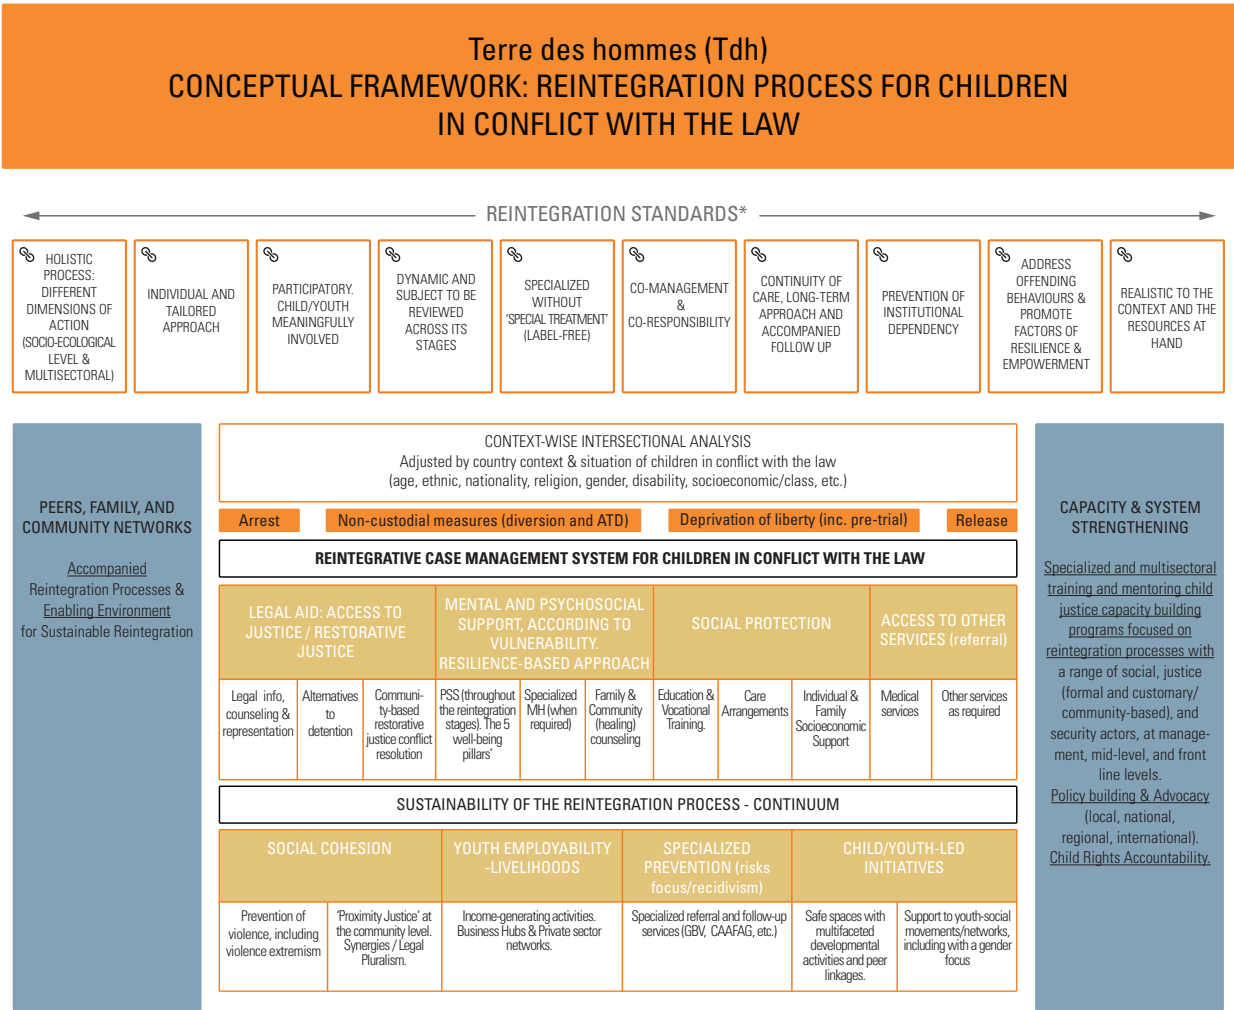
Terre des hommes (Tdh)
CONCEPTUAL FRAMEWORK: REINTEGRATION PROCESS FOR CHILDREN IN CONFLICT WITH THE LAW

REINTEGRATION STANDARDS*

HOLISTIC PROCESS: DIFFERENT DIMENSIONS OF ACTION (SOCIO-ECOLOGICAL LEVEL & MULTISECTORAL)

INDIVIDUAL AND TAILORED APPROACH

PARTICIPATORY. CHILD/YOUTH MEANINGFULLY INVOLVED

DYNAMIC AND SUBJECT TO BE REVIEWED ACROSS ITS STAGES

SPECIALIZED WITHOUT 'SPECIAL TREATMENT' (LABEL-FREE)

CO-MANAGEMENT & CO-RESPONSIBILITY

CONTINUITY OF CARE, LONG-TERM APPROACH AND ACCOMPANIED FOLLOW UP

PREVENTION OF INSTITUTIONAL DEPENDENCY

ADDRESS OFFENDING BEHAVIOURS & PROMOTE FACTORS OF RESILIENCE & EMPOWERMENT

REALISTIC TO THE CONTEXT AND THE RESOURCES AT HAND

PEERS, FAMILY, AND COMMUNITY NETWORKS

Accompanied Reintegration Processes & Enabling Environment for Sustainable Reintegration

CONTEXT-WISE INTERSECTIONAL ANALYSIS
Adjusted by country context & situation of children in conflict with the law
(age, ethnic, nationality, religion, gender, disability, socioeconomic/class, etc.)

Arrest
Non-custodial measures (diversion and ATD)
Deprivation of liberty (inc. pre-trial)
Release

REINTEGRATIVE CASE MANAGEMENT SYSTEM FOR CHILDREN IN CONFLICT WITH THE LAW

| LEGAL AID: ACCESS TO JUSTICE / RESTORATIVE JUSTICE | | | MENTAL AND PSYCHOSOCIAL SUPPORT, ACCORDING TO VULNERABILITY. RESILIENCE-BASED APPROACH | | | SOCIAL PROTECTION | | | ACCESS TO OTHER SERVICES (referral) | |
|---|---|---|---|---|---|---|---|---|---|---|
| Legal info, counseling & representation | Alternatives to detention | Community-based restorative justice conflict resolution | PSS (throughout the reintegration stages). The 5 well-being pillars' | Specialized MH (when required) | Family & Community (healing) counseling | Education & Vocational Training. | Care Arrangements | Individual & Family Socioeconomic Support | Medical services | Other services as required |

SUSTAINABILITY OF THE REINTEGRATION PROCESS - CONTINUUM

| SOCIAL COHESION | | YOUTH EMPLOYABILITY -LIVELIHOODS | SPECIALIZED PREVENTION (risks focus/recidivism) | CHILD/YOUTH-LED INITIATIVES | |
|---|---|---|---|---|---|
| Prevention of violence, including violence extremism | 'Proximity Justice' at the community level. Synergies / Legal Pluralism. | Income-generating activities. Business Hubs & Private sector networks. | Specialized referral and follow-up services (GBV, CAAFAG, etc.) | Safe spaces with multifaceted developmental activities and peer linkages. | Support to youth-social movements/networks, including with a gender focus |

CAPACITY & SYSTEM STRENGTHENING

Specialized and multisectoral training and mentoring child justice capacity building programs focused on reintegration processes with a range of social, justice (formal and customary/ community-based), and security actors, at management, mid-level, and front line levels.
Policy building & Advocacy (local, national, regional, international).
Child Rights Accountability.